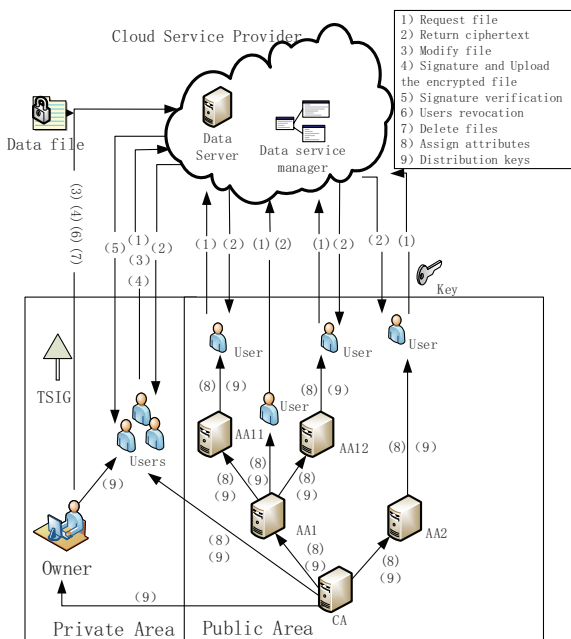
Cloud Service Provider

1) Request file
2) Return ciphertext
3) Modify file
4) Signature and Upload the encrypted file
5) Signature verification
6) Users revocation
7) Delete files
8) Assign attributes
9) Distribution keys

Data file

Data Server

Data service manager

(3)(4)(6)(7)

(5) (1) (2)
(3)
(4)

(1) (2) (1) (2) (1) (2) (2) (1)

Key

TSIG

User

User

User

(8) (9)

(8) (9)

User

AA11

AA12

(8) (9)

Users

(8) (9)

(8) (9)

(9)

AA1

AA2

(8) (9)

(8) (9)

(8) (9)

Owner

(9)

CA

Private Area

Public Area